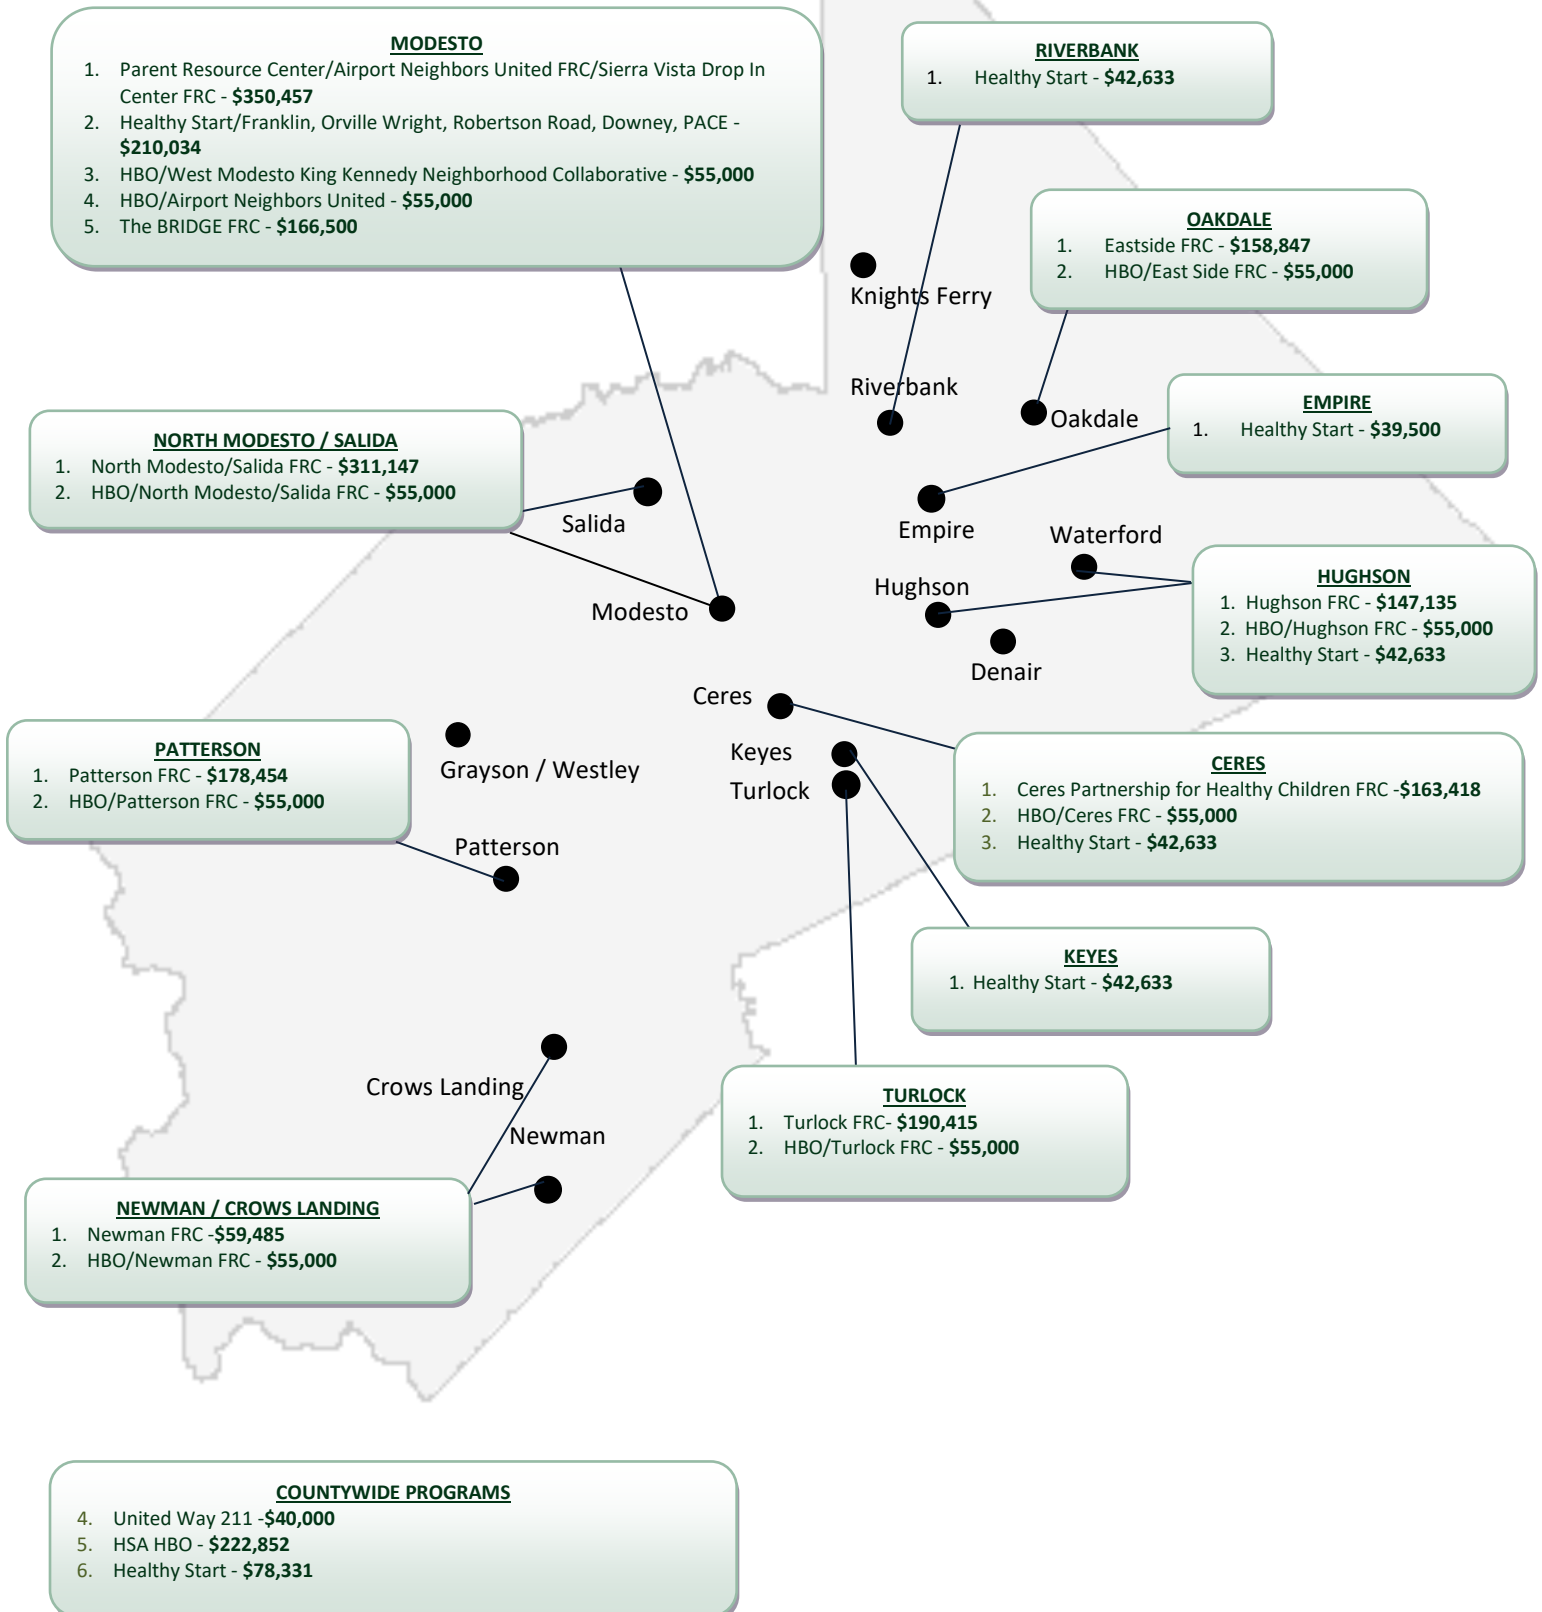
MODESTO
1. Parent Resource Center/Airport Neighbors United FRC/Sierra Vista Drop In Center FRC - $350,457
2. Healthy Start/Franklin, Orville Wright, Robertson Road, Downey, PACE - $210,034
3. HBO/West Modesto King Kennedy Neighborhood Collaborative - $55,000
4. HBO/Airport Neighbors United - $55,000
5. The BRIDGE FRC - $166,500

RIVERBANK
1. Healthy Start - $42,633

OAKDALE
1. Eastside FRC - $158,847
2. HBO/East Side FRC - $55,000

Knights Ferry

Riverbank

Oakdale

EMPIRE
1. Healthy Start - $39,500

NORTH MODESTO / SALIDA
1. North Modesto/Salida FRC - $311,147
2. HBO/North Modesto/Salida FRC - $55,000

Salida

Empire

Waterford

Hughson

HUGHSON
1. Hughson FRC - $147,135
2. HBO/Hughson FRC - $55,000
3. Healthy Start - $42,633

Modesto

Denair

Ceres

PATTERSON
1. Patterson FRC - $178,454
2. HBO/Patterson FRC - $55,000

Grayson / Westley

Keyes

Turlock

CERES
1. Ceres Partnership for Healthy Children FRC -$163,418
2. HBO/Ceres FRC - $55,000
3. Healthy Start - $42,633

Patterson

KEYES
1. Healthy Start - $42,633

Crows Landing

Newman

TURLOCK
1. Turlock FRC- $190,415
2. HBO/Turlock FRC - $55,000

NEWMAN / CROWS LANDING
1. Newman FRC -$59,485
2. HBO/Newman FRC - $55,000

COUNTYWIDE PROGRAMS
4. United Way 211 -$40,000
5. HSA HBO - $222,852
6. Healthy Start - $78,331